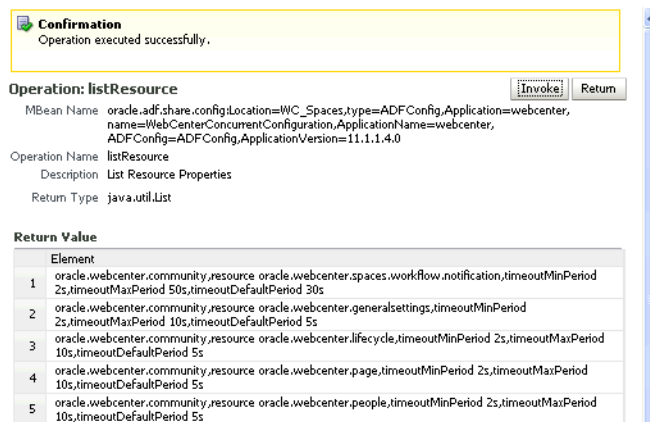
**Confirmation**
Operation executed successfully.

**Operation: listResource**

Invoke Return

MBean Name oracle.adf.share.config:Location=WC_Spaces,type=ADFConfig,Application=webcenter,name=WebCenterConcurrentConfiguration,ApplicationName=webcenter,ADFConfig=ADFConfig,ApplicationVersion=11.1.1.4.0

Operation Name listResource

Description List Resource Properties

Return Type java.util.List

**Return Value**

| | Element |
|---|---|
| 1 | oracle.webcenter.community,resource oracle.webcenter.spaces.workflow.notification,timeoutMinPeriod 2s,timeoutMaxPeriod 50s,timeoutDefaultPeriod 30s |
| 2 | oracle.webcenter.community,resource oracle.webcenter.generalsettings,timeoutMinPeriod 2s,timeoutMaxPeriod 10s,timeoutDefaultPeriod 5s |
| 3 | oracle.webcenter.community,resource oracle.webcenter.lifecycle,timeoutMinPeriod 2s,timeoutMaxPeriod 10s,timeoutDefaultPeriod 5s |
| 4 | oracle.webcenter.community,resource oracle.webcenter.page,timeoutMinPeriod 2s,timeoutMaxPeriod 10s,timeoutDefaultPeriod 5s |
| 5 | oracle.webcenter.community,resource oracle.webcenter.people,timeoutMinPeriod 2s,timeoutMaxPeriod 10s,timeoutDefaultPeriod 5s |